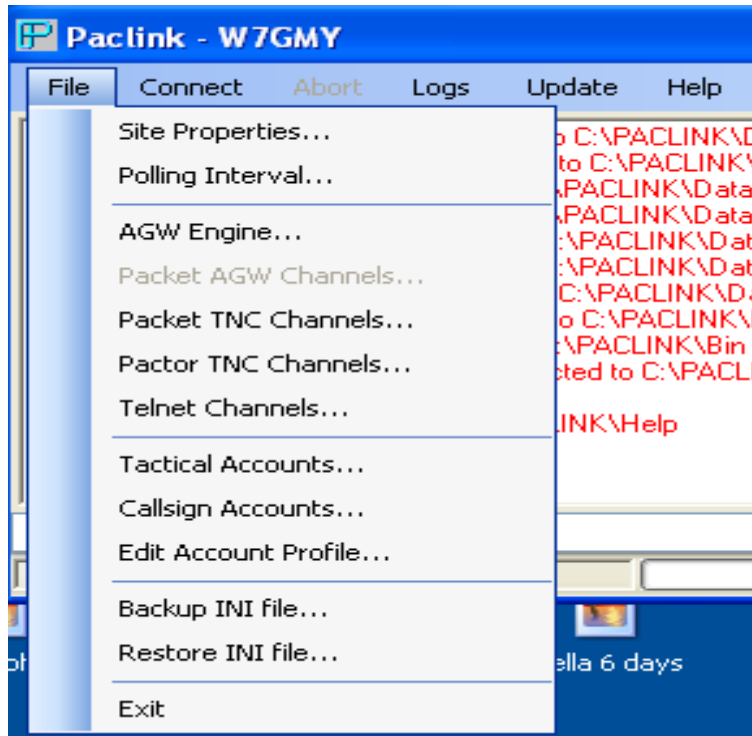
Paclink - W7GMY

File Connect Abort Logs Update Help

Site Properties...
Polling Interval...

AGW Engine...
Packet AGW Channels...
Packet TNC Channels...
Pactor TNC Channels...
Telnet Channels...

Tactical Accounts...
Callsign Accounts...
Edit Account Profile...

Backup INI file...
Restore INI file...

Exit

o C:\PACLINK\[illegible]
to C:\PACLINK\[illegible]
\PACLINK\Data
\PACLINK\Data
:\PACLINK\Dat
:\PACLINK\Dat
C:\PACLINK\Da
o C:\PACLINK\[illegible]
:\PACLINK\Bin
cted to C:\PACL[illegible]

LINK\Help

ella 6 days